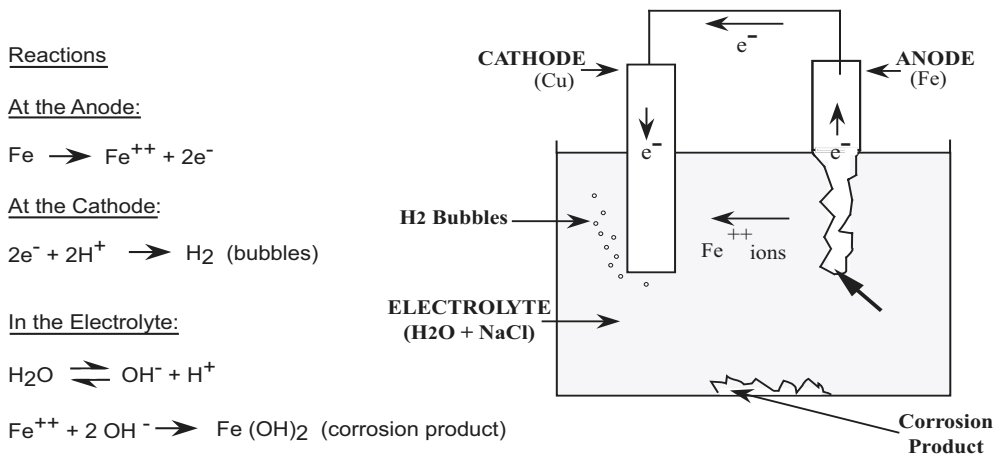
Reactions

At the Anode:

Fe $\rightarrow$ $Fe^{++} + 2e^-$

At the Cathode:

$2e^- + 2H^+ \rightarrow H_2$ (bubbles)

In the Electrolyte:

$H_2O \rightleftharpoons OH^- + H^+$

$Fe^{++} + 2\ OH^- \rightarrow Fe\ (OH)_2$ (corrosion product)

$e^-$

CATHODE (Cu)

ANODE (Fe)

$e^-$

$e^-$

H2 Bubbles

$Fe^{++}$ ions

ELECTROLYTE (H2O + NaCl)

Corrosion Product